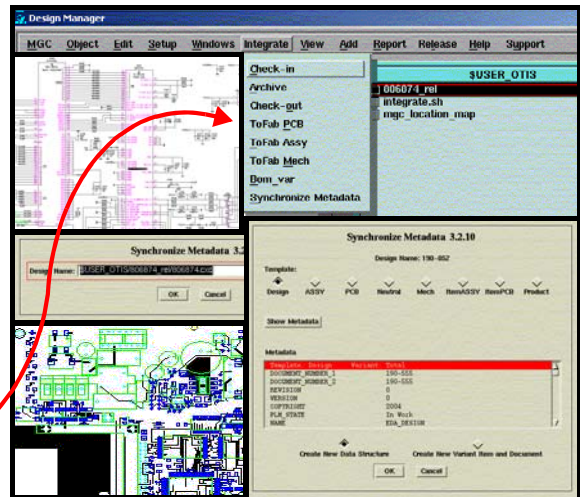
Design Manager

MGC Object Edit Setup Windows Integrate View Add Report Release Help Support

Check-in
Archive
Check-out
ToFab PCB
ToFab Assy
ToFab Mech
Bom_var
Synchronize Metadata

$USER_OTI3
006074_rel
integrate.sh
mgc_location_map

Synchronize Metadata 3.2
Design Name: $USER_OTI3/806874_rel/806874.cxd
OK Cancel

Synchronize Metadata 3.2.10
Design Name: 190-852
Template:
Design ASSY PCB Neutral Mech ItemASSY ItemPCB Product
Show Metadata
Metadata

| Template_Design | Variant | Total |
|---|---|---|
| DOCUMENT_NUMBER_1 | | 190-555 |
| DOCUMENT_NUMBER_2 | | 190-555 |
| REVISION | | 0 |
| VERSION | | 0 |
| COPYRIGHT | | 2004 |
| PLM_STATE | | In Work |
| NAME | | EDA_DESIGN |

Create New Data Structure
Create New Variant Item and Document
OK Cancel